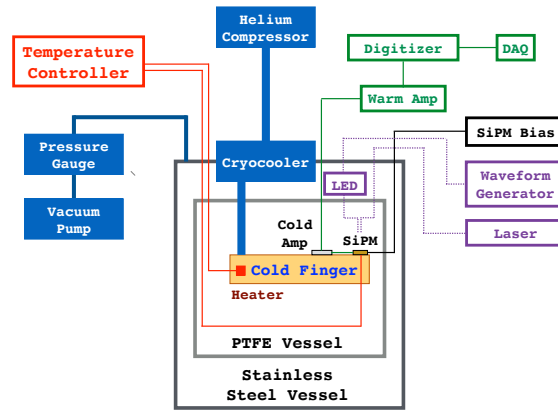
Helium Compressor

Temperature Controller

Digitizer

DAQ

Warm Amp

SiPM Bias

Pressure Gauge

Cryocooler

Waveform Generator

LED

Vacuum Pump

Cold Amp

SiPM

Laser

Cold Finger

Heater

PTFE Vessel

Stainless Steel Vessel